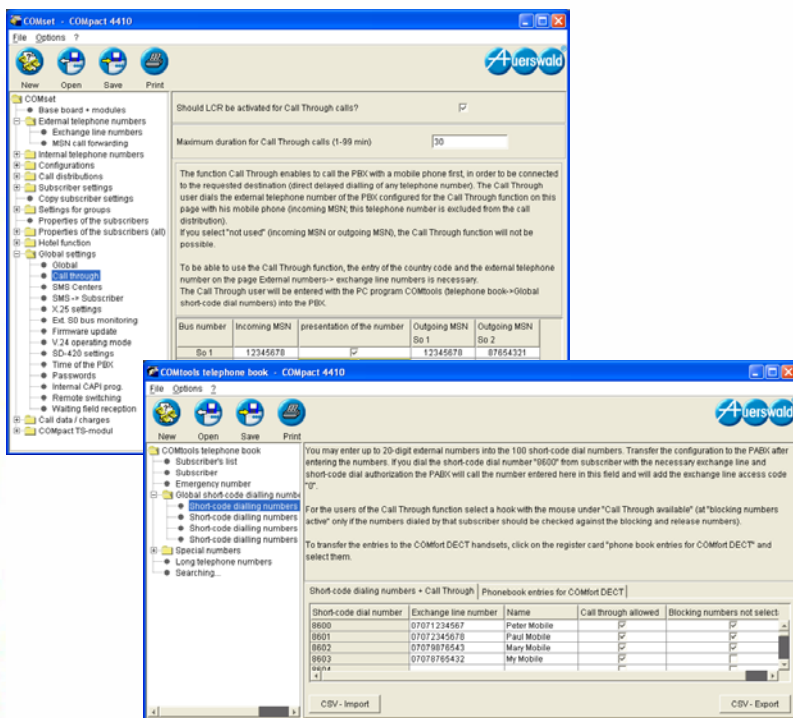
COMset - COMpact 4410

File Options ?

New Open Save Print

Auerswald

COMset
Base board + modules
External telephone numbers
Exchange line numbers
MSN call forwarding
Internal telephone numbers
Configurations
Call distributions
Subscriber settings
Copy subscriber settings
Settings for groups
Properties of the subscribers
Properties of the subscribers (all)
Hotel function
Global settings
Global
Call through
SMS Centers
SMS -> Subscriber
X.25 settings
Ext. S0 bus monitoring
Firmware update
V.24 operating mode
SD-420 settings
Time of the PBX
Passwords
Internal CAPI prog.
Remote switching
Waiting field reception
Call data / charges
COMpact TS-modul

Should LCR be activated for Call Through calls?

Maximum duration for Call Through calls (1-99 min) 30

The function Call Through enables to call the PBX with a mobile phone first, in order to be connected to the requested destination (direct delayed dialling of any telephone number). The Call Through user dials the external telephone number of the PBX configured for the Call Through function on this page with his mobile phone (incoming MSN; this telephone number is excluded from the call distribution).
If you select "not used" (incoming MSN or outgoing MSN), the Call Through function will not be possible.

To be able to use the Call Through function, the entry of the country code and the external telephone number on the page External numbers-> exchange line numbers is necessary.
The Call Through user will be entered with the PC program COMtools (telephone book->Global short-code dial numbers) into the PBX.

| Bus number | Incoming MSN | presentation of the number | Outgoing MSN So 1 | Outgoing MSN So 2 |
|---|---|---|---|---|
| So 1 | 12345678 | ☑ | 12345678 | 87654321 |

COMtools telephone book - COMpact 4410

File Options ?

New Open Save Print

Auerswald

COMtools telephone book
Subscriber's list
Subscriber
Emergency number
Global short-code dialling numbe
Short-code dialling numbers
Short-code dialling numbers
Short-code dialling numbers
Short-code dialling numbers
Special numbers
Long telephone numbers
Searching...

You may enter up to 20-digit external numbers into the 100 short-code dial numbers. Transfer the configuration to the PABX after entering the numbers. If you dial the short-code dial number "8600" from subscriber with the necessary exchange line and short-code dial authorization the PABX will call the number entered here in this field and will add the exchange line access code "0".

For the users of the Call Through function select a hook with the mouse under "Call Through available" (at "blocking numbers active" only if the numbers dialed by that subscriber should be checked against the blocking and release numbers).

To transfer the entries to the COMfort DECT handsets, click on the register card "phone book entries for COMfort DECT" and select them.

Short-code dialing numbers + Call Through | Phonebook entries for COMfort DECT

| Short-code dial number | Exchange line number | Name | Call through allowed | Blocking numbers not select |
|---|---|---|---|---|
| 8600 | 07071234567 | Peter Mobile | ☑ | ☑ |
| 8601 | 07072345678 | Paul Mobile | ☑ | ☑ |
| 8602 | 07079876543 | Mary Mobile | ☑ | ☑ |
| 8603 | 07078765432 | My Mobile | ☑ | ☑ |

CSV - Import

CSV - Export